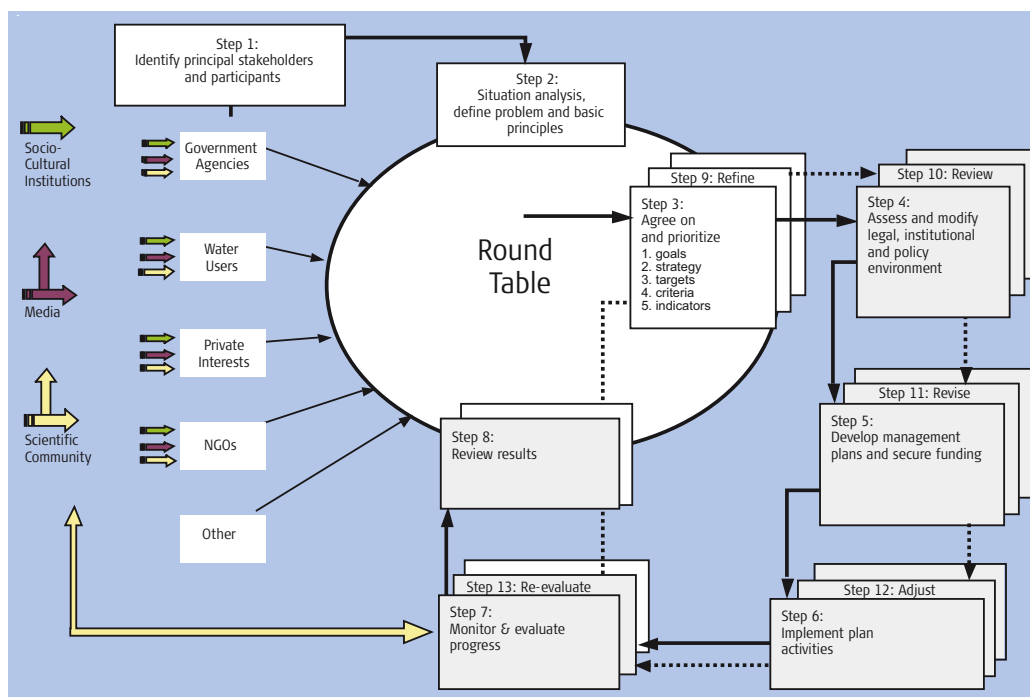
Step 1:
Identify principal stakeholders and participants

Step 2:
Situation analysis, define problem and basic principles

Socio-Cultural Institutions

Government Agencies

Water Users

Media

Private Interests

Scientific Community

NGOs

Other

Round Table

Step 9: Refine

Step 3:
Agree on and prioritize
1. goals
2. strategy
3. targets
4. criteria
5. indicators

Step 10: Review

Step 4:
Assess and modify legal, institutional and policy environment

Step 11: Revise

Step 5:
Develop management plans and secure funding

Step 8:
Review results

Step 13: Re-evaluate

Step 7:
Monitor & evaluate progress

Step 12: Adjust

Step 6:
Implement plan activities